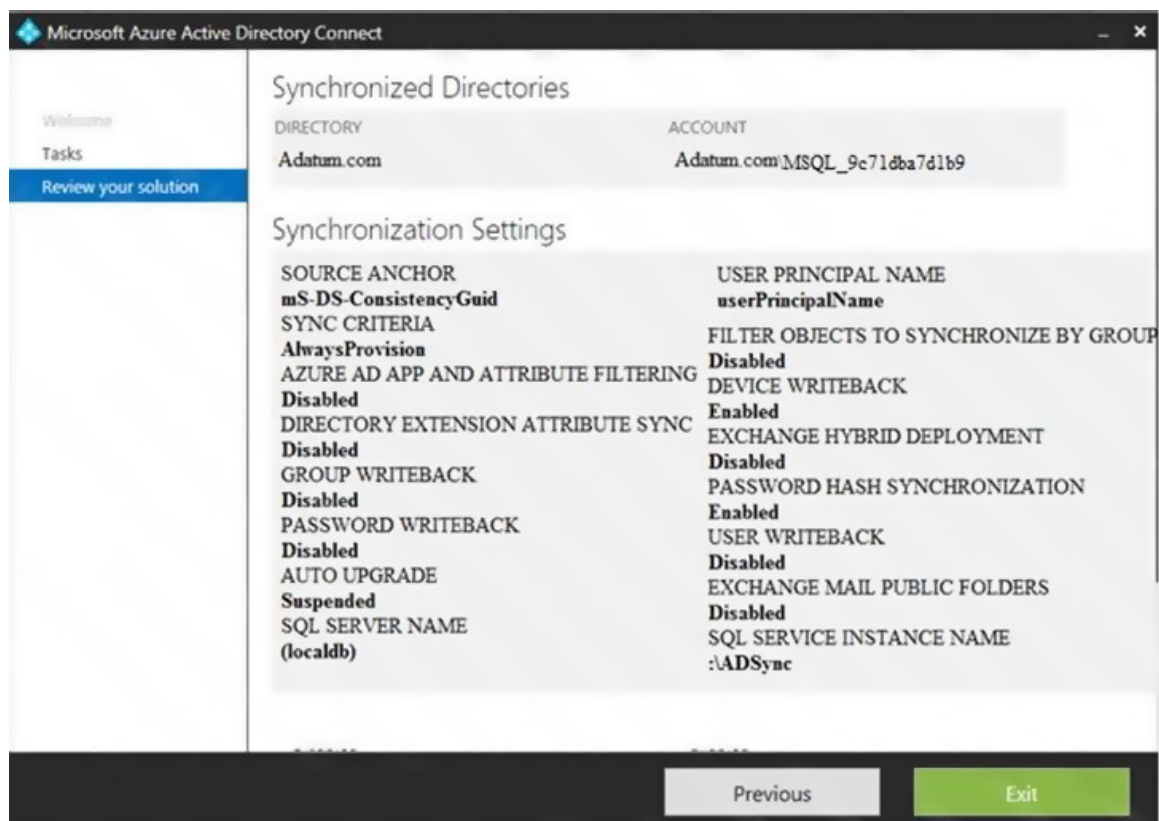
Microsoft Azure Active Directory Connect

Welcome
Tasks
Review your solution

Synchronized Directories

| DIRECTORY | ACCOUNT |
|---|---|
| Adatum.com | Adatum.com\MSQL_9c71dba7d1b9 |

Synchronization Settings

SOURCE ANCHOR
mS-DS-ConsistencyGuid
SYNC CRITERIA
AlwaysProvision
AZURE AD APP AND ATTRIBUTE FILTERING
Disabled
DIRECTORY EXTENSION ATTRIBUTE SYNC
Disabled
GROUP WRITEBACK
Disabled
PASSWORD WRITEBACK
Disabled
AUTO UPGRADE
Suspended
SQL SERVER NAME
(localdb)

USER PRINCIPAL NAME
userPrincipalName
FILTER OBJECTS TO SYNCHRONIZE BY GROUP
Disabled
DEVICE WRITEBACK
Enabled
EXCHANGE HYBRID DEPLOYMENT
Disabled
PASSWORD HASH SYNCHRONIZATION
Enabled
USER WRITEBACK
Disabled
EXCHANGE MAIL PUBLIC FOLDERS
Disabled
SQL SERVICE INSTANCE NAME
:\ADSync

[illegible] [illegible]

Previous
Exit